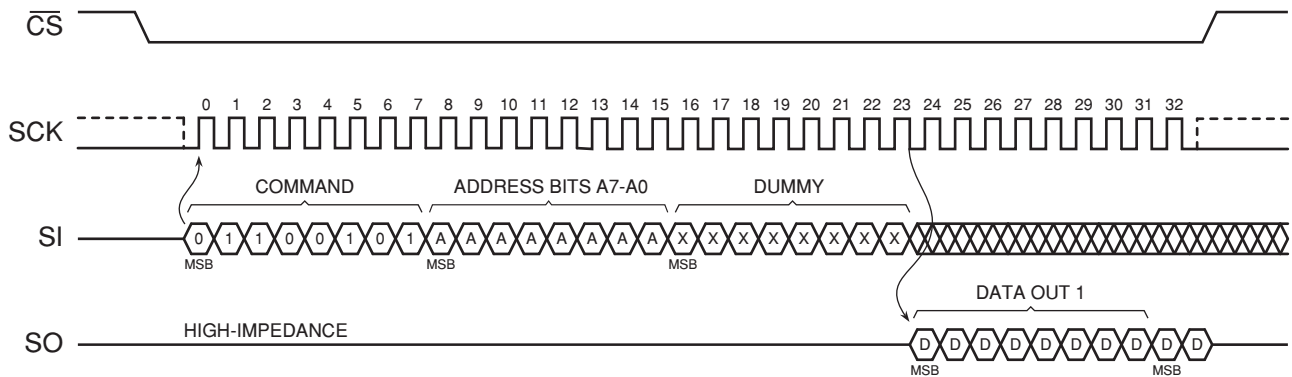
$\overline{CS}$

SCK

0 1 2 3 4 5 6 7 8 9 10 11 12 13 14 15 16 17 18 19 20 21 22 23 24 25 26 27 28 29 30 31 32

COMMAND

ADDRESS BITS A7-A0

DUMMY

SI

0 1 1 0 0 1 0 1 A A A A A A A A X X X X X X X X

MSB MSB MSB

DATA OUT 1

SO

HIGH-IMPEDANCE

D D D D D D D D D D

MSB MSB